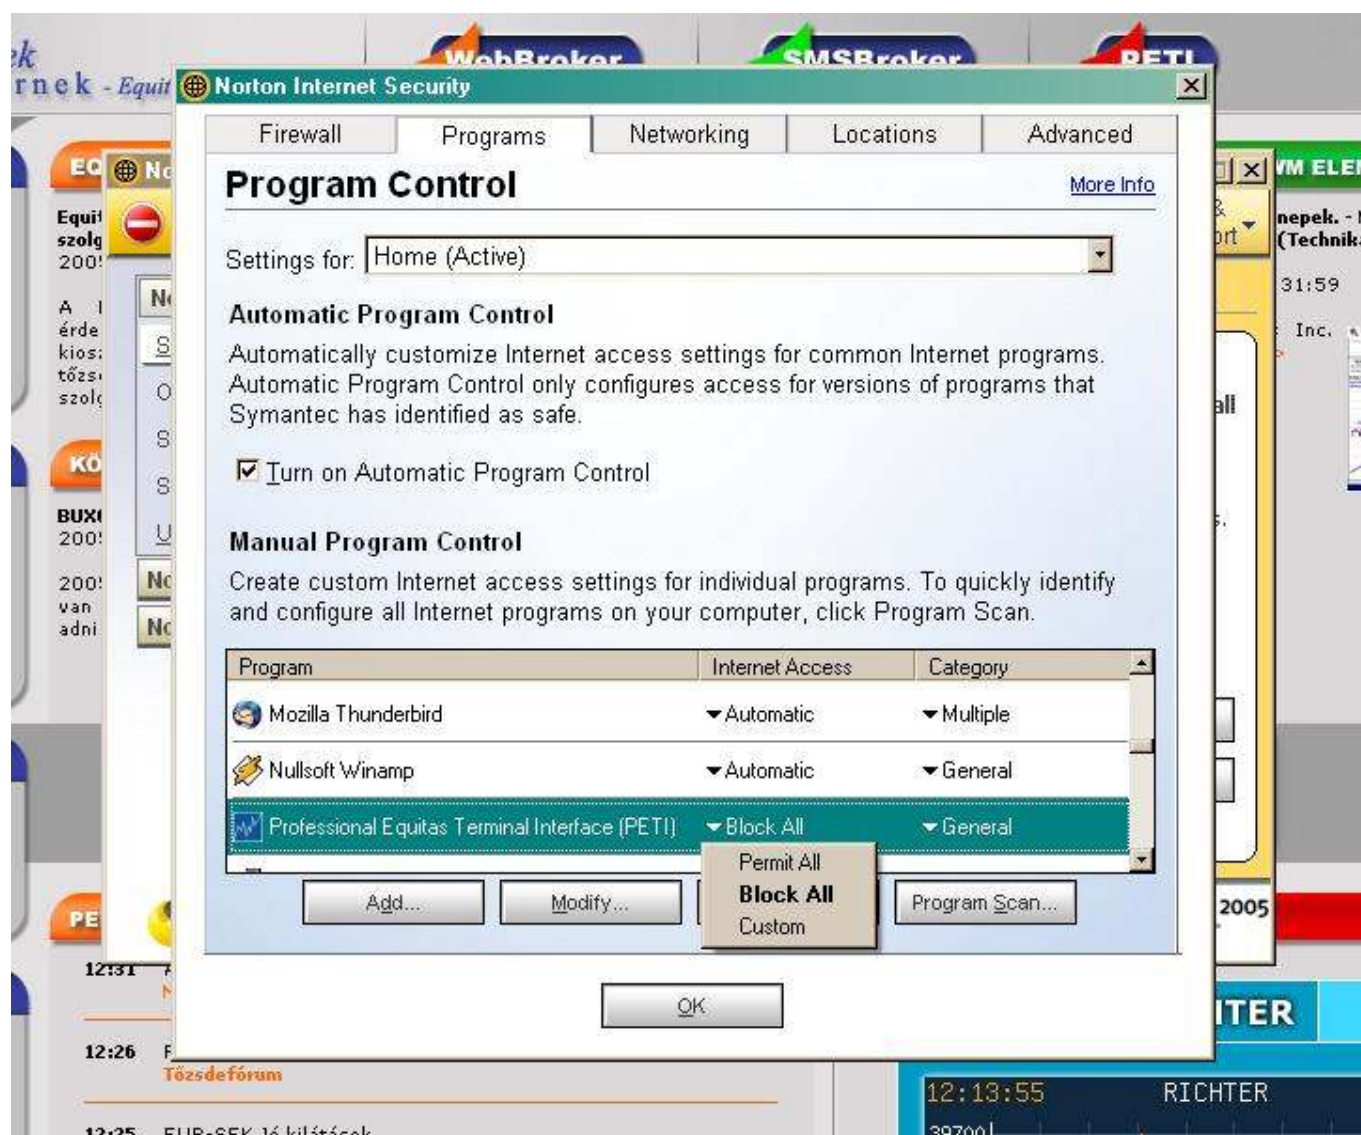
Norton Internet Security

Firewall | Programs | Networking | Locations | Advanced

Program Control

More Info

Settings for: Home (Active)

Automatic Program Control

Automatically customize Internet access settings for common Internet programs. Automatic Program Control only configures access for versions of programs that Symantec has identified as safe.

☑ Turn on Automatic Program Control

Manual Program Control

Create custom Internet access settings for individual programs. To quickly identify and configure all Internet programs on your computer, click Program Scan.

| Program | Internet Access | Category |
|---|---|---|
| Mozilla Thunderbird | Automatic | Multiple |
| Nullsoft Winamp | Automatic | General |
| Professional Equitas Terminal Interface (PETI) | Block All | General |

Permit All
Block All
Custom

Add... Modify... Program Scan...

OK

12:31
12:26
Tőzsdefórum
12:25 EUR-SEK Jó kilátások
12:13:55 RICHTER
39700
2005
31:59
Inc.
nepek.
(Technik
ITER
WebBroker SMSBroker PETI
Equit
szolg
200
BUX
200
van
adni